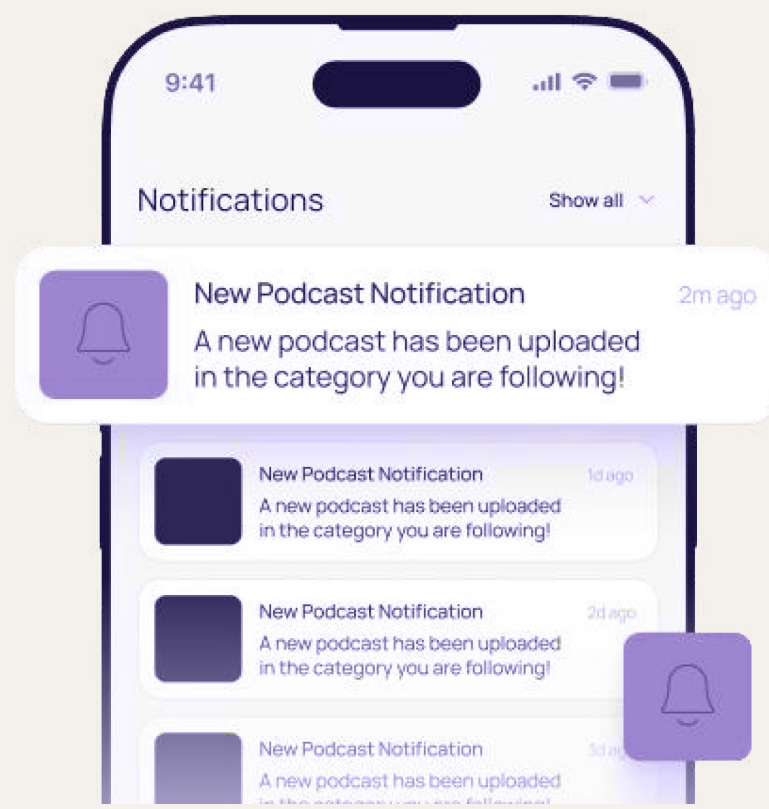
9:41

Notifications

Show all

New Podcast Notification

2m ago

A new podcast has been uploaded in the category you are following!

New Podcast Notification

1d ago

A new podcast has been uploaded in the category you are following!

New Podcast Notification

2d ago

A new podcast has been uploaded in the category you are following!

New Podcast Notification

3d ago

A new podcast has been uploaded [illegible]